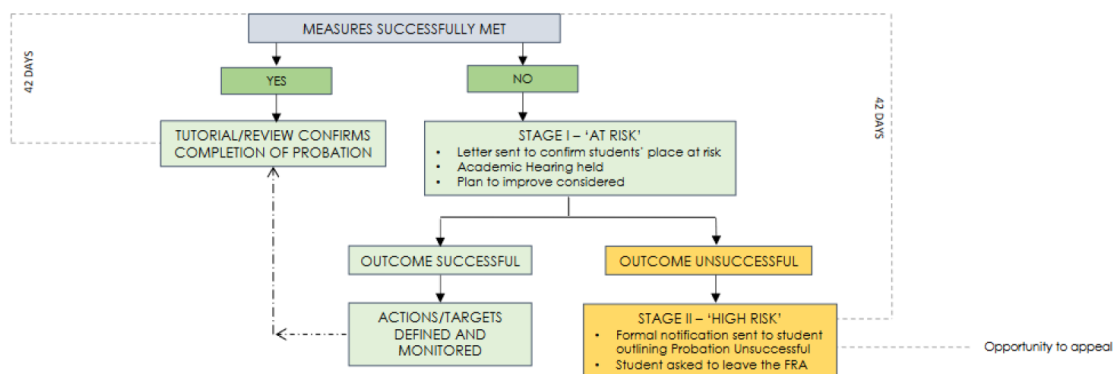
MEASURES SUCCESSFULLY MET

42 DAYS

YES

NO

42 DAYS

TUTORIAL/REVIEW CONFIRMS COMPLETION OF PROBATION

STAGE I – 'AT RISK'
- Letter sent to confirm students' place at risk
- Academic Hearing held
- Plan to improve considered

OUTCOME SUCCESSFUL

OUTCOME UNSUCCESSFUL

ACTIONS/TARGETS DEFINED AND MONITORED

STAGE II – 'HIGH RISK'
- Formal notification sent to student outlining Probation Unsuccessful
- Student asked to leave the FRA

Opportunity to appeal